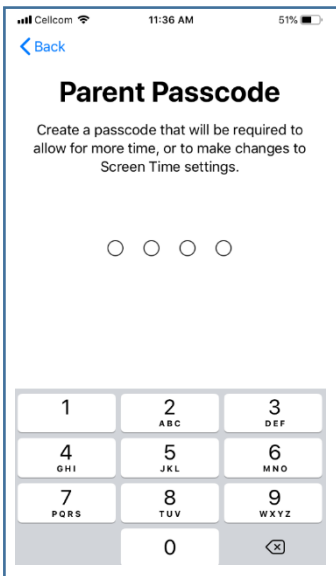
Cellcom 11:36 AM 51%

Back

Parent Passcode

Create a passcode that will be required to allow for more time, or to make changes to Screen Time settings.

| 1 | 2 ABC | 3 DEF |
|---|---|---|
| 4 GHI | 5 JKL | 6 MNO |
| 7 PQRS | 8 TUV | 9 WXYZ |
| | 0 | |